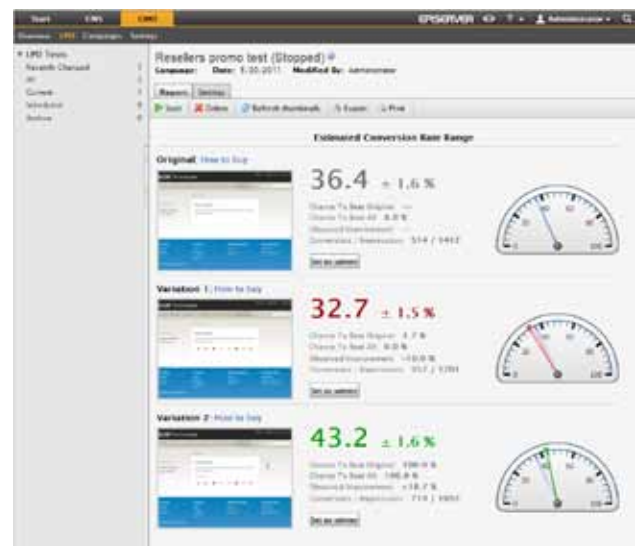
Start CMS CMO EPiSERVER Administrator

Overview LPO Campaigns Settings

LPO Tests
Recently Changed
All
Current
Scheduled
Archive

Resellers promo test (Stopped)
Campaign: Date: 5.30.2011 Modified By: Administrator

Report Settings

Start Delete Refresh thumbnails Export Print

Estimated Conversion Rate Range

Original: How to buy

36.4 ± 1.6 %

Chance To Beat Original: ---
Chance To Beat All: 0.0 %
Observed Improvement: ---
Conversions / Impressions: 514 / 1412

Set as optimal

Variation 1: How to buy

32.7 ± 1.5 %

Chance To Beat Original: 1.7 %
Chance To Beat All: 0.0 %
Observed Improvement: -10.0 %
Conversions / Impressions: 357 / 1091

Set as optimal

Variation 2: How to buy

43.2 ± 1.6 %

Chance To Beat Original: 100.0 %
Chance To Beat All: 100.0 %
Observed Improvement: +18.7 %
Conversions / Impressions: 719 / 1665

Set as optimal